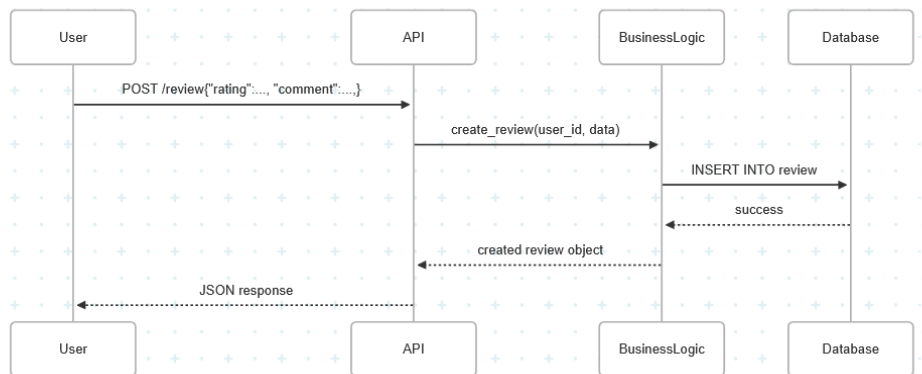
User

API

BusinessLogic

Database

POST /review{"rating":..., "comment":...,}

create_review(user_id, data)

INSERT INTO review

success

created review object

JSON response

User

API

BusinessLogic

Database